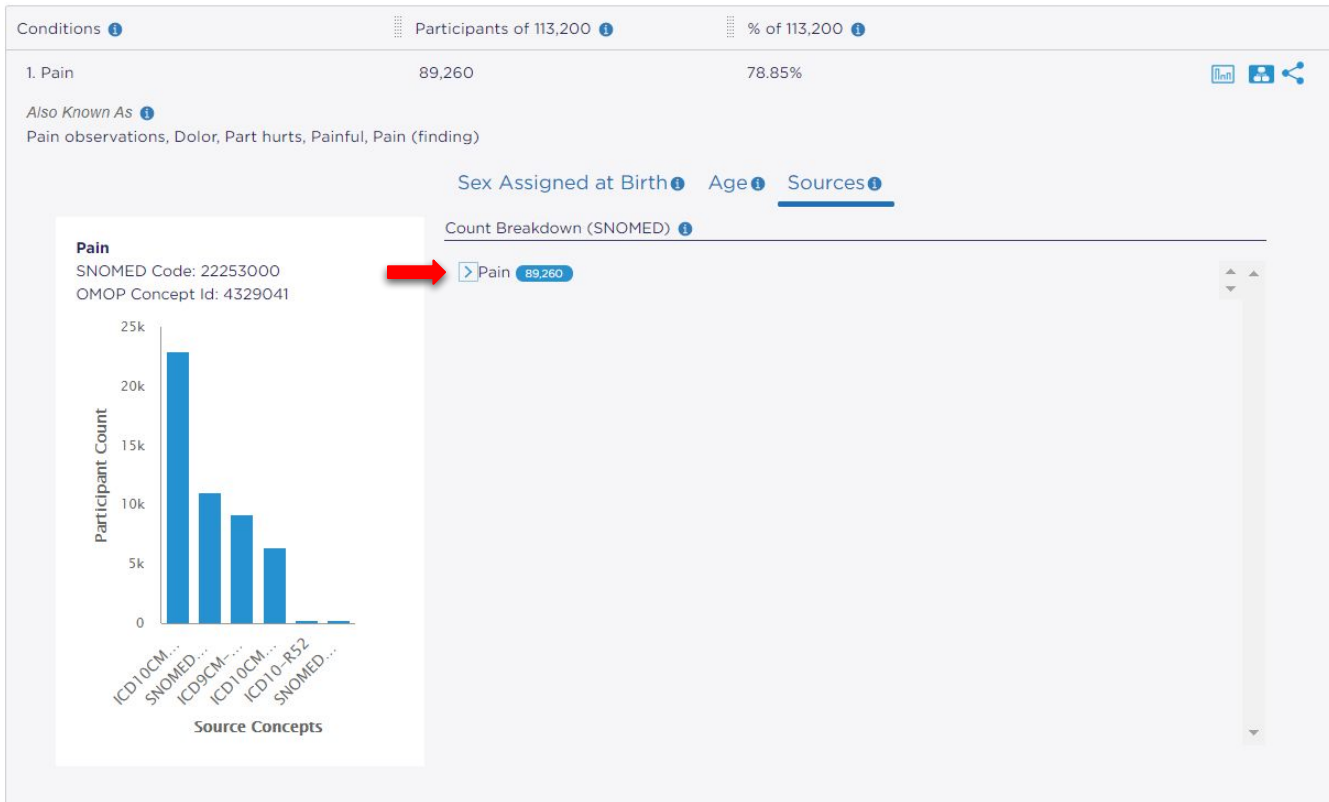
| Conditions | Participants of 113,200 | % of 113,200 |
|---|---|---|
| 1. Pain | 89,260 | 78.85% |

Also Known As
Pain observations, Dolor, Part hurts, Painful, Pain (finding)

Sex Assigned at Birth Age Sources

Pain
SNOMED Code: 22253000
OMOP Concept Id: 4329041

25k
20k
15k
10k
5k
0
Participant Count

ICD10CM...
SNOMED...
ICD9CM-...
ICD10CM...
ICD10-R52
SNOMED...
Source Concepts

Count Breakdown (SNOMED)

Pain 89,260